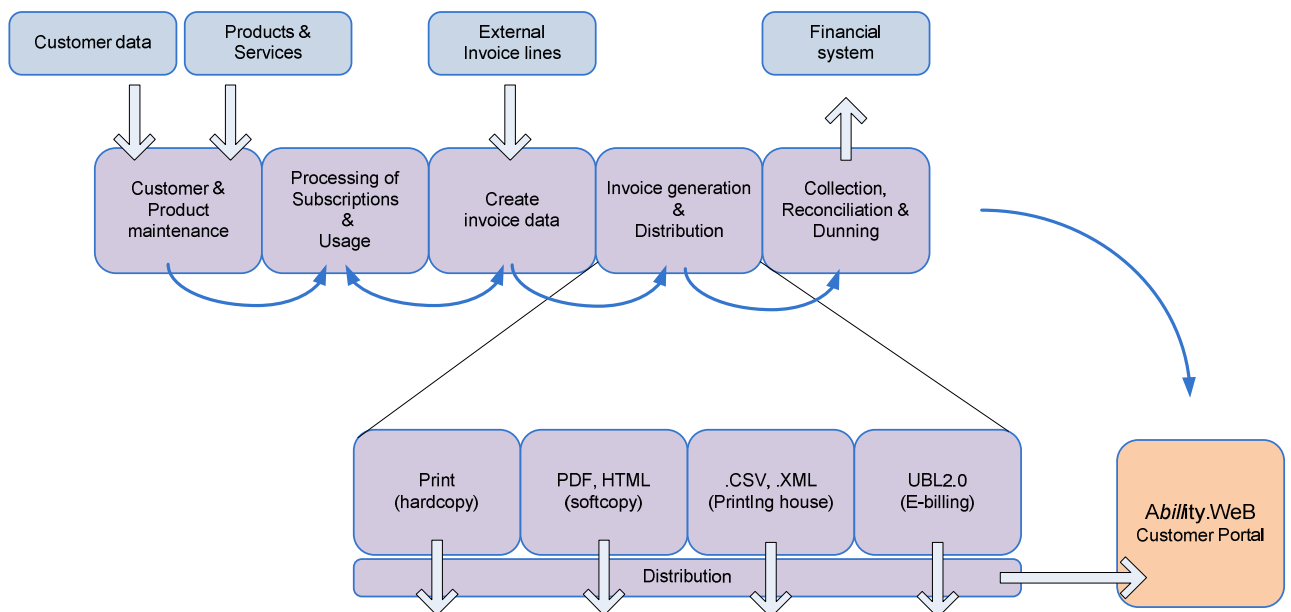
Customer data

Products & Services

External Invoice lines

Financial system

Customer & Product maintenance

Processing of Subscriptions & Usage

Create invoice data

Invoice generation & Distribution

Collection, Reconciliation & Dunning

Print (hardcopy)

PDF, HTML (softcopy)

.CSV, .XML (Printlng house)

UBL2.0 (E-billing)

Distribution

Ability.WeB Customer Portal